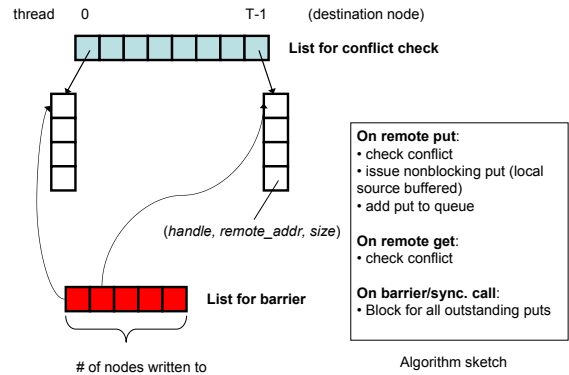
thread 0 T-1 (destination node)

List for conflict check

(handle, remote_addr, size)

List for barrier

# of nodes written to

On remote put:
• check conflict
• issue nonblocking put (local source buffered)
• add put to queue

On remote get:
• check conflict

On barrier/sync. call:
• Block for all outstanding puts

Algorithm sketch